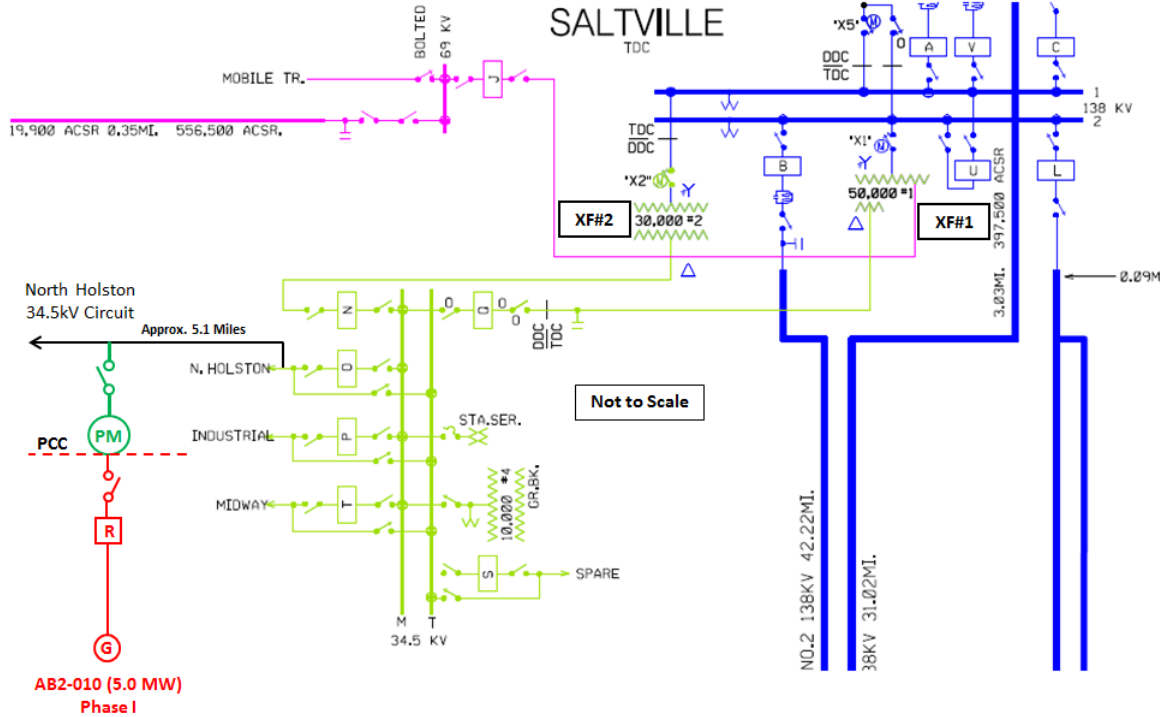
SALTVILLE
TDC

BOLTED
69 KV

MOBILE TR.

J

19,900 ACSR 0.35MI. 556,500 ACSR.

'X5'
DDC
TDC
0
A
V
C

1
138 KV
2

TDC
DDC

B

'X1'
50,000 #1

U
ACSR
397,500
L

'X2'
30,000 #2

XF#2

XF#1

3.03MI.

0.09M

North Holston
34.5kV Circuit

Approx. 5.1 Miles

N

0
Q
0
0
DDC
TDC

N. HOLSTON
O

Not to Scale

PM

PCC

INDUSTRIAL
P

STA.SER.

R

MIDWAY
T

10,000 #4
GR.BK.

S
SPARE

M T
34.5 KV

G

AB2-010 (5.0 MW)
Phase I

NO.2 138KV 42.22MI.

38KV 31.02MI.